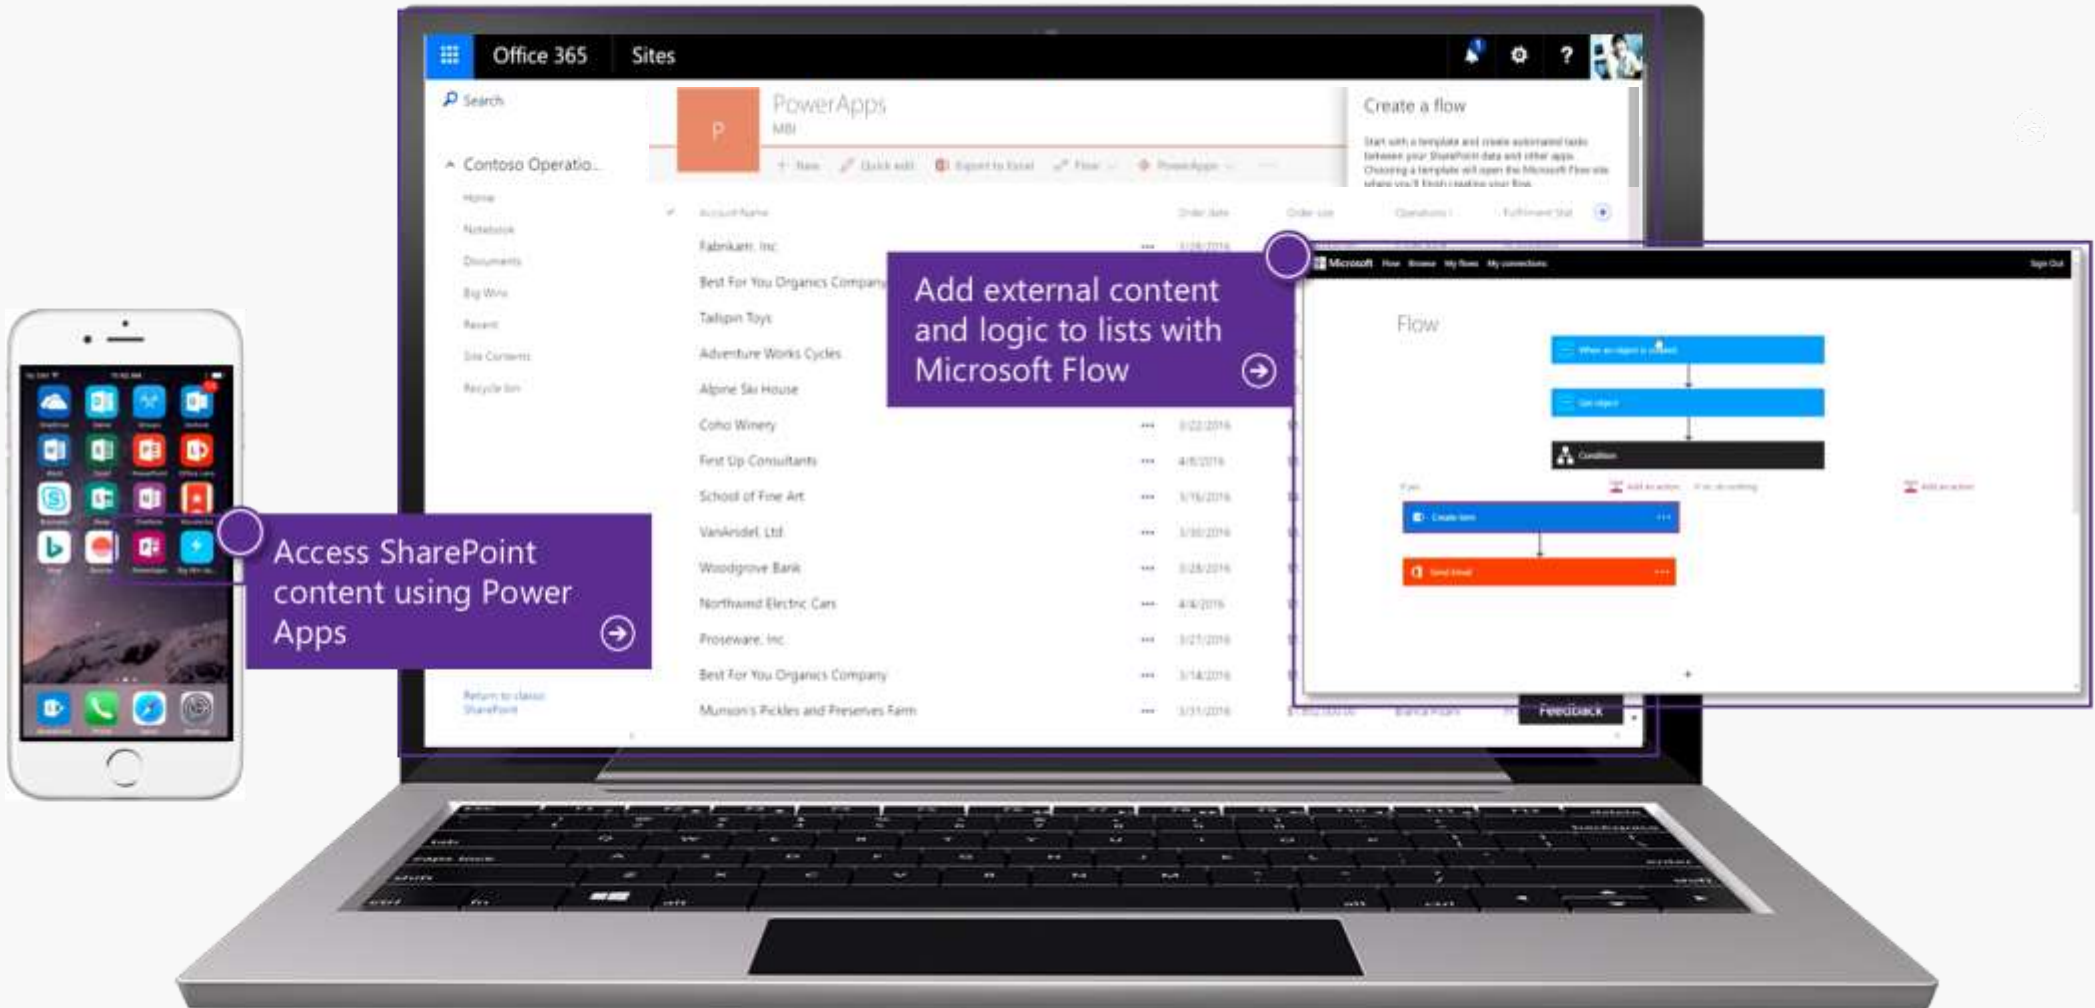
Office 365 Sites

Search

Contoso Operatio...

Home
Notebook
Documents
Big Wins
Recent
Site Contents
Recycle bin

P

PowerApps

+ New   Quick edit   Export to Excel   Flow   PowerApps

Create a flow

Account Name

Fabrikam, Inc
Best For You Organics Company
Tailspin Toys
Adventure Works Cycles
Alpine Ski House
Coho Winery
First Up Consultants
School of Fine Art
VanArsdel, Ltd
Woodgrove Bank
Northwind Electric Cars
Proseware, Inc
Best For You Organics Company
Munson's Pickles and Preserves Farm

Return to classic SharePoint

Add external content and logic to lists with Microsoft Flow

Microsoft

Flow

Condition

Feedback

Access SharePoint content using Power Apps